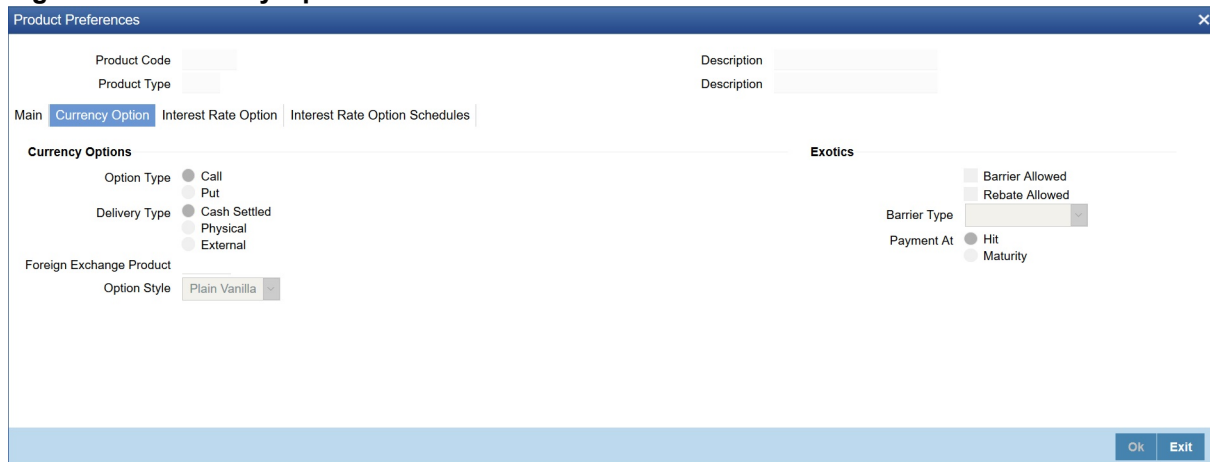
Product Preferences

Product Code
Product Type

Description
Description

Main | Currency Option | Interest Rate Option | Interest Rate Option Schedules

Currency Options

Option Type Call
Put
Delivery Type Cash Settled
Physical
External
Foreign Exchange Product
Option Style Plain Vanilla

Exotics

Barrier Allowed
Rebate Allowed
Barrier Type
Payment At Hit
Maturity

Ok Exit